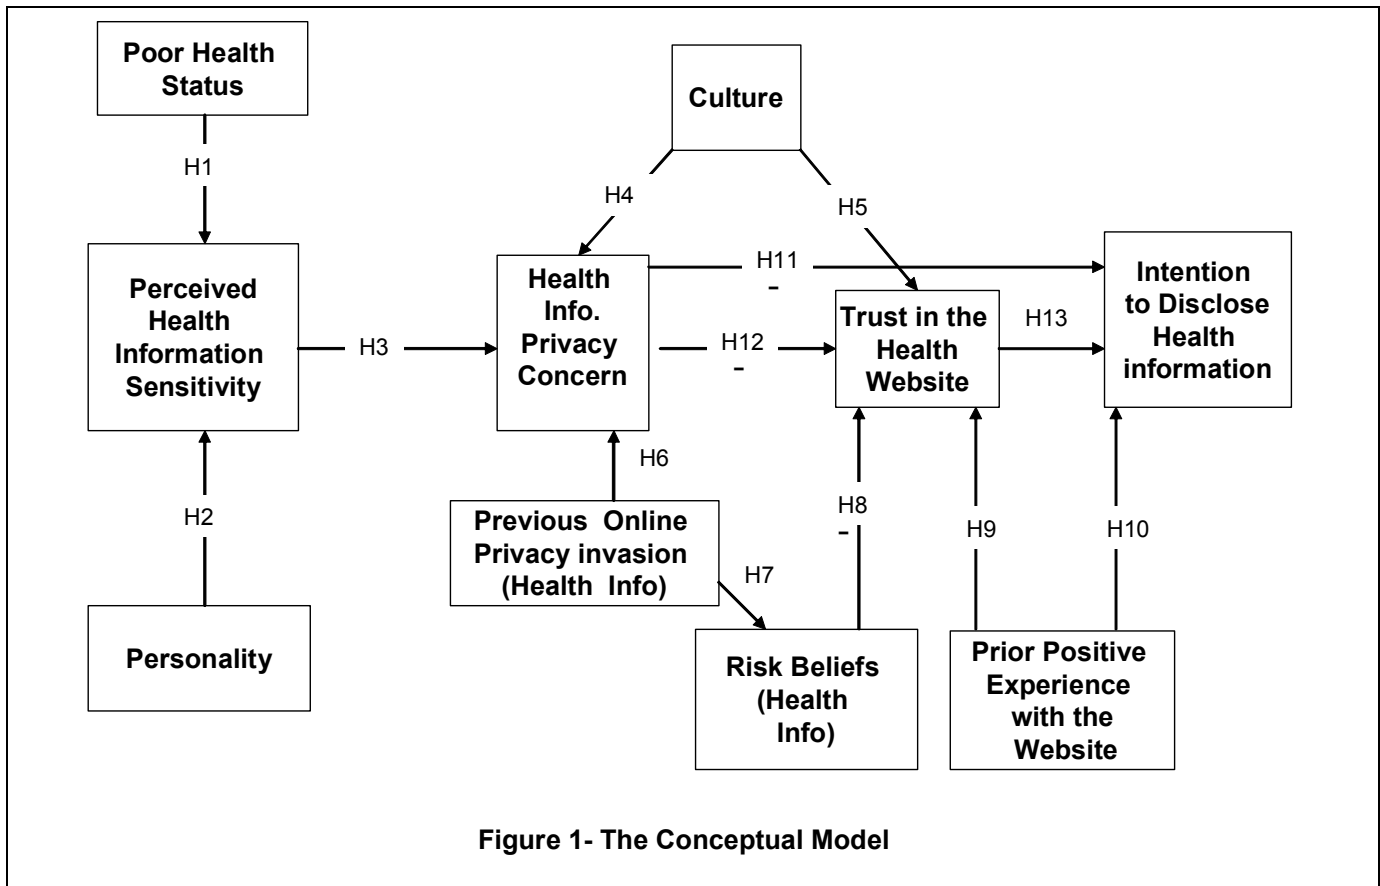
Poor Health Status

H1

Culture

H4

H5

Perceived Health Information Sensitivity

H3

Health Info. Privacy Concern

H11

-

H12

-

Trust in the Health Website

H13

Intention to Disclose Health information

H6

H2

Previous Online Privacy invasion (Health Info)

H7

H8

-

H9

H10

Personality

Risk Beliefs (Health Info)

Prior Positive Experience with the Website

Figure 1- The Conceptual Model